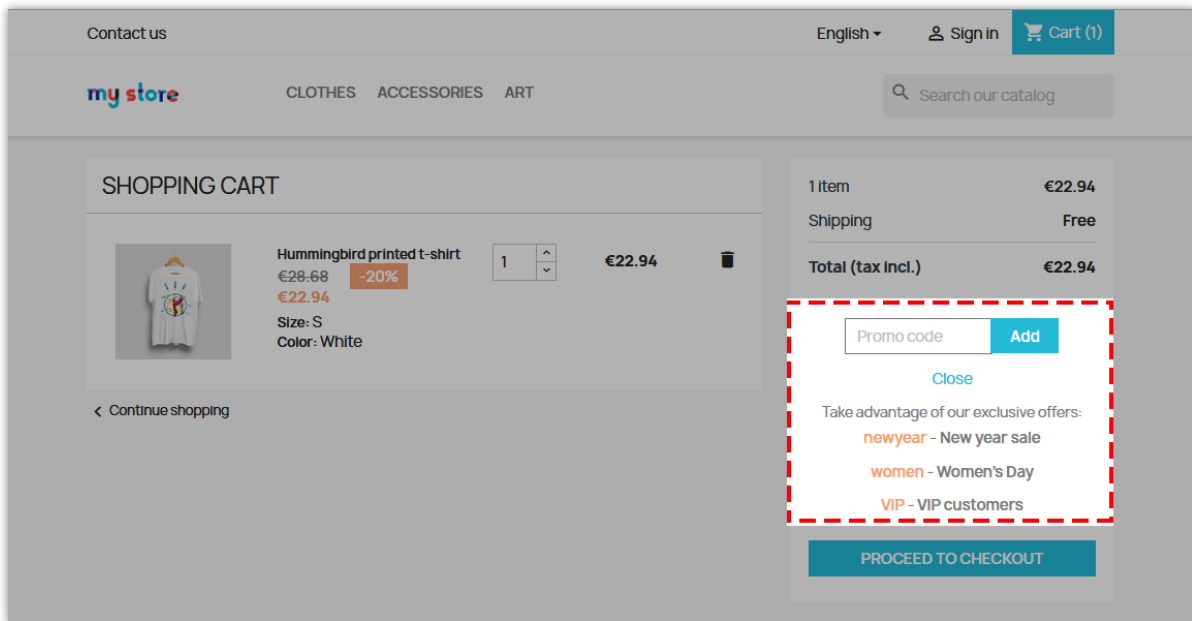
Contact us

English

Sign in

Cart (1)

my store

CLOTHES

ACCESSORIES

ART

Search our catalog

SHOPPING CART

Hummingbird printed t-shirt

€28.68

-20%

€22.94

Size: S

Color: White

1

€22.94

Continue shopping

1 item

€22.94

Shipping

Free

Total (tax incl.)

€22.94

Promo code

Add

Close

Take advantage of our exclusive offers:

newyear - New year sale

women - Women's Day

VIP - VIP customers

PROCEED TO CHECKOUT